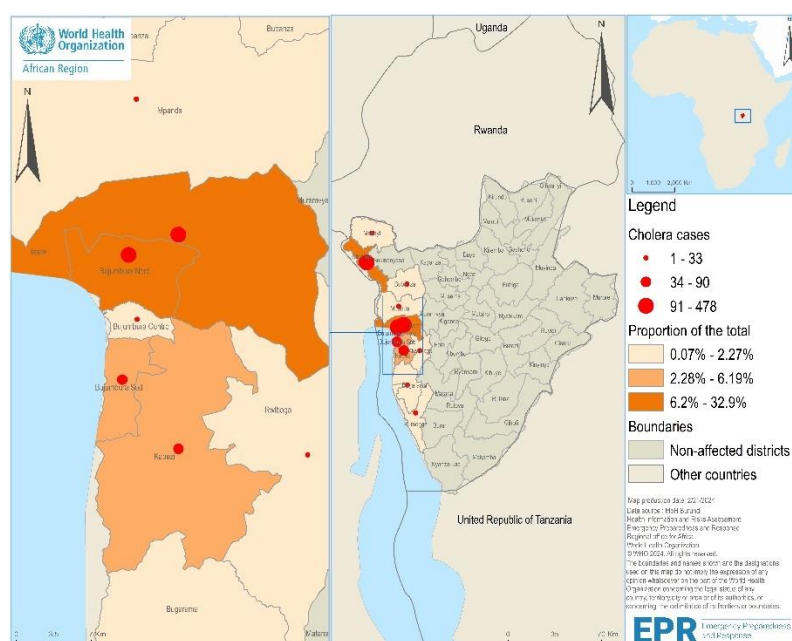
World Health Organization
African Region

N

Butanza

Mpanda

Bujumbura Nord

Bujumbura Centre

Bujumbura Sud

Kabezi

Rwibaga

Bugarama

Uganda

N

Rwanda

United Republic of Tanzania

N

Legend

Cholera cases

1 - 33

34 - 90

91 - 478

Proportion of the total

0.07% - 2.27%

2.28% - 6.19%

6.2% - 32.9%

Boundaries

Non-affected districts

Other countries

Map production date: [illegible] 2024
Data source: MoH Burundi
Health Information and Risk Assessment
Emergency Preparedness and Response
Regional office for Africa
World Health Organization
©WHO 2024. All rights reserved.
The boundaries and names shown and the designations used on this map do not imply the expression of any opinion whatsoever on the part of the World Health Organization concerning the legal status of any country, territory, city or area or of its authorities, or concerning the delimitation of its frontiers or boundaries.

EPR Emergency Preparedness and Response